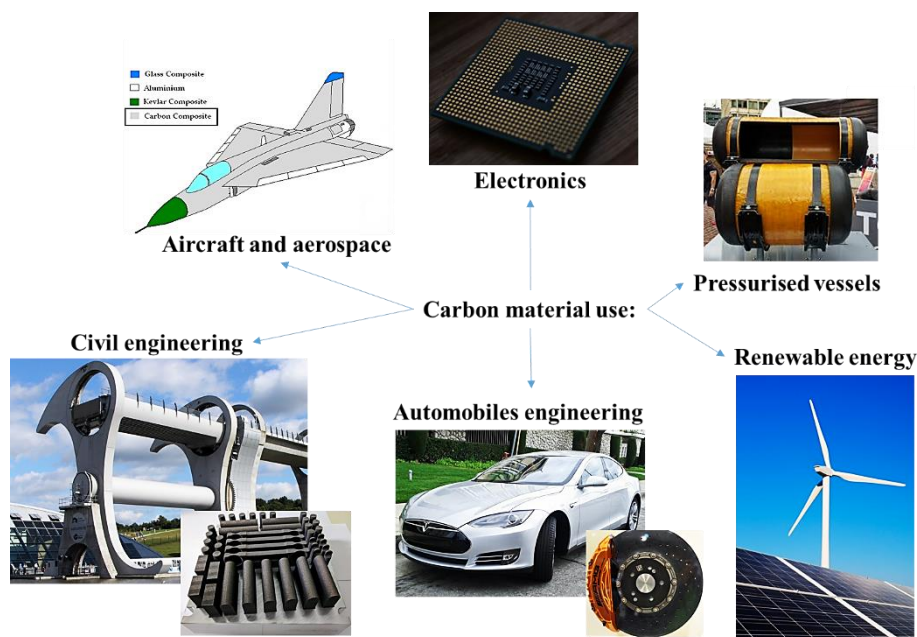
Glass Composite
Aluminium
Kevlar Composite
Carbon Composite

Aircraft and aerospace

Electronics

Pressurised vessels

Carbon material use:

Civil engineering

Renewable energy

Automobiles engineering